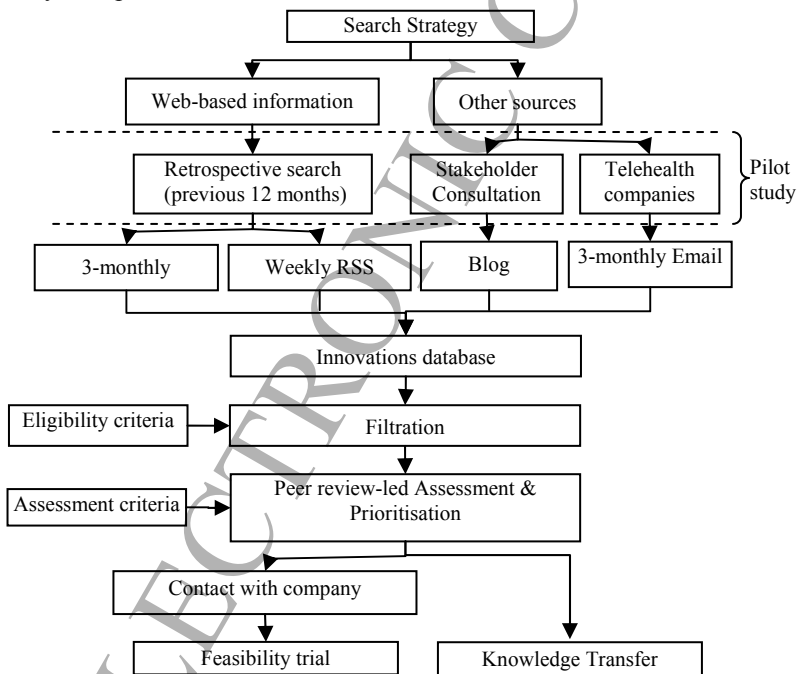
Search Strategy

Web-based information

Other sources

Retrospective search (previous 12 months)

Stakeholder Consultation

Telehealth companies

Pilot study

3-monthly

Weekly RSS

Blog

3-monthly Email

Innovations database

Eligibility criteria

Filtration

Assessment criteria

Peer review-led Assessment & Prioritisation

Contact with company

Feasibility trial

Knowledge Transfer